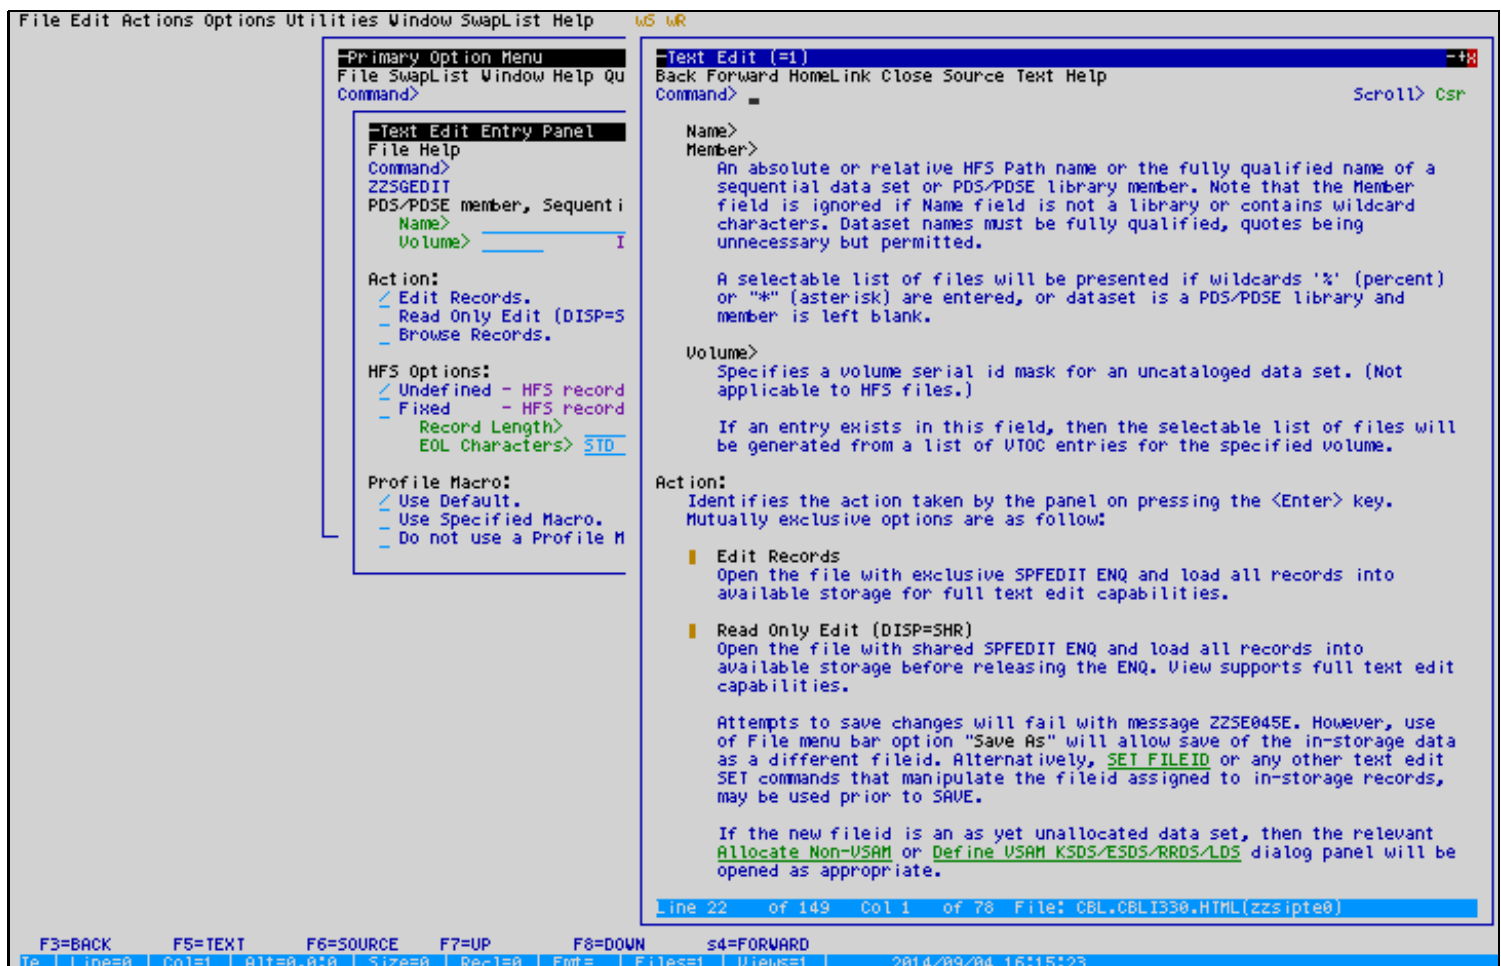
File Edit Actions Options Utilities Window SwapList Help WS WR

Primary Option Menu
File SwapList Window Help Qu
Command>

Text Edit Entry Panel
File Help
Command>
ZZSGEDIT
PDS/PDSE member, Sequenti
Name>
Volume> I

Action:
/ Edit Records.
_ Read Only Edit (DISP=S
_ Browse Records.

HFS Options:
/ Undefined - HFS record
_ Fixed - HFS record
Record Length>
EOL Characters> STD

Profile Macro:
/ Use Default.
_ Use Specified Macro.
_ Do not use a Profile M

Text Edit (=1)
Back Forward HomeLink Close Source Text Help
Command> Scroll> Csr

Name>
Member>
An absolute or relative HFS Path name or the fully qualified name of a sequential data set or PDS/PDSE library member. Note that the Member field is ignored if Name field is not a library or contains wildcard characters. Dataset names must be fully qualified, quotes being unnecessary but permitted.

A selectable list of files will be presented if wildcards '%' (percent) or "*" (asterisk) are entered, or dataset is a PDS/PDSE library and member is left blank.

Volume>
Specifies a volume serial id mask for an uncataloged data set. (Not applicable to HFS files.)

If an entry exists in this field, then the selectable list of files will be generated from a list of VTOC entries for the specified volume.

Action:
Identifies the action taken by the panel on pressing the <Enter> key. Mutually exclusive options are as follow:

Edit Records
Open the file with exclusive SPFEDIT ENQ and load all records into available storage for full text edit capabilities.

Read Only Edit (DISP=SHR)
Open the file with shared SPFEDIT ENQ and load all records into available storage before releasing the ENQ. View supports full text edit capabilities.

Attempts to save changes will fail with message ZZSE045E. However, use of File menu bar option "Save As" will allow save of the in-storage data as a different fileid. Alternatively, SET FILEID or any other text edit SET commands that manipulate the fileid assigned to in-storage records, may be used prior to SAVE.

If the new fileid is an as yet unallocated data set, then the relevant Allocate Non-VSAM or Define VSAM KSDS/ESDS/RRDS/LDS dialog panel will be opened as appropriate.

Line 22 of 149 Col 1 of 78 File: CBL.CBLI330.HTML(zzsipte0)

F3=BACK F5=TEXT F6=SOURCE F7=UP F8=DOWN s4=FORWARD
Te | Line=0 | Col=1 | Alt=0.0:0 | Size=0 | Recl=0 | Fmt= | Files=1 | Views=1 | 2014/09/04 16:15:23